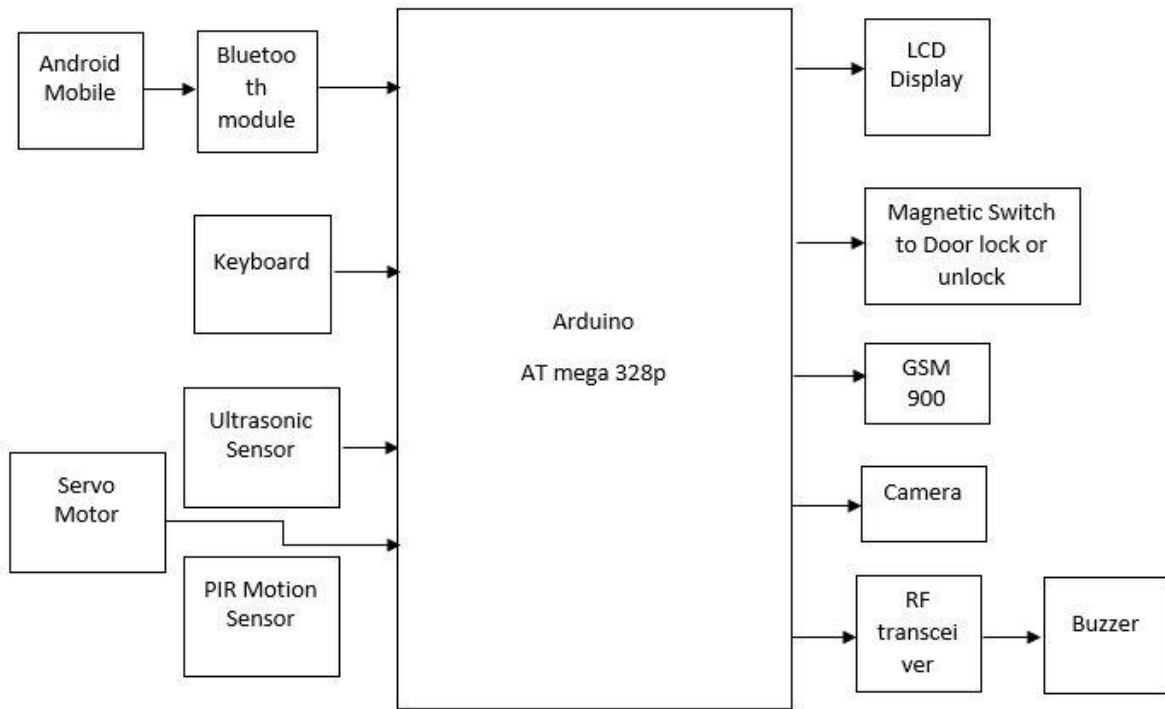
Android Mobile

Bluetooth module

Keyboard

Ultrasonic Sensor

Servo Motor

PIR Motion Sensor

Arduino

AT mega 328p

LCD Display

Magnetic Switch to Door lock or unlock

GSM 900

Camera

RF transceiver

Buzzer